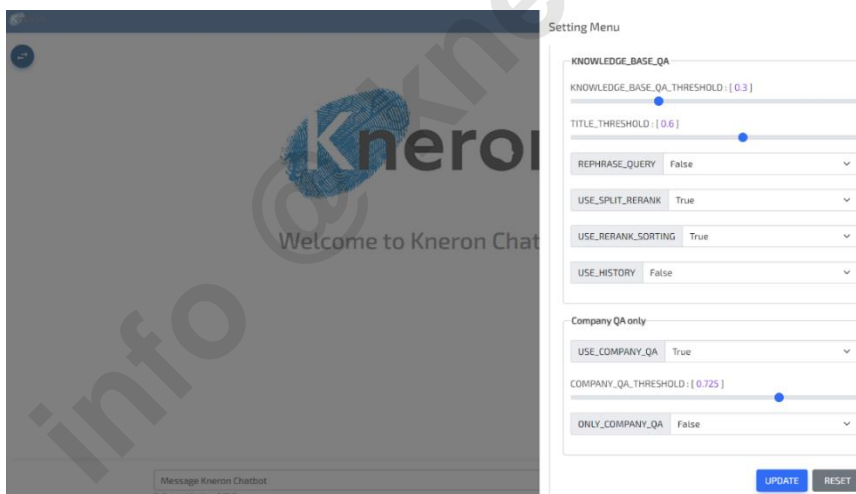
Kneron

Welcome to Kneron Chat

Message Kneron Chatbot

Setting Menu

KNOWLEDGE_BASE_QA

KNOWLEDGE_BASE_QA_THRESHOLD : [ 0.3 ]

TITLE_THRESHOLD : [ 0.6 ]

REPHRASE_QUERY False

USE_SPLIT_RERANK True

USE_RERANK_SORTING True

USE_HISTORY False

Company QA only

USE_COMPANY_QA True

COMPANY_QA_THRESHOLD : [ 0.725 ]

ONLY_COMPANY_QA False

UPDATE RESET

info @kne